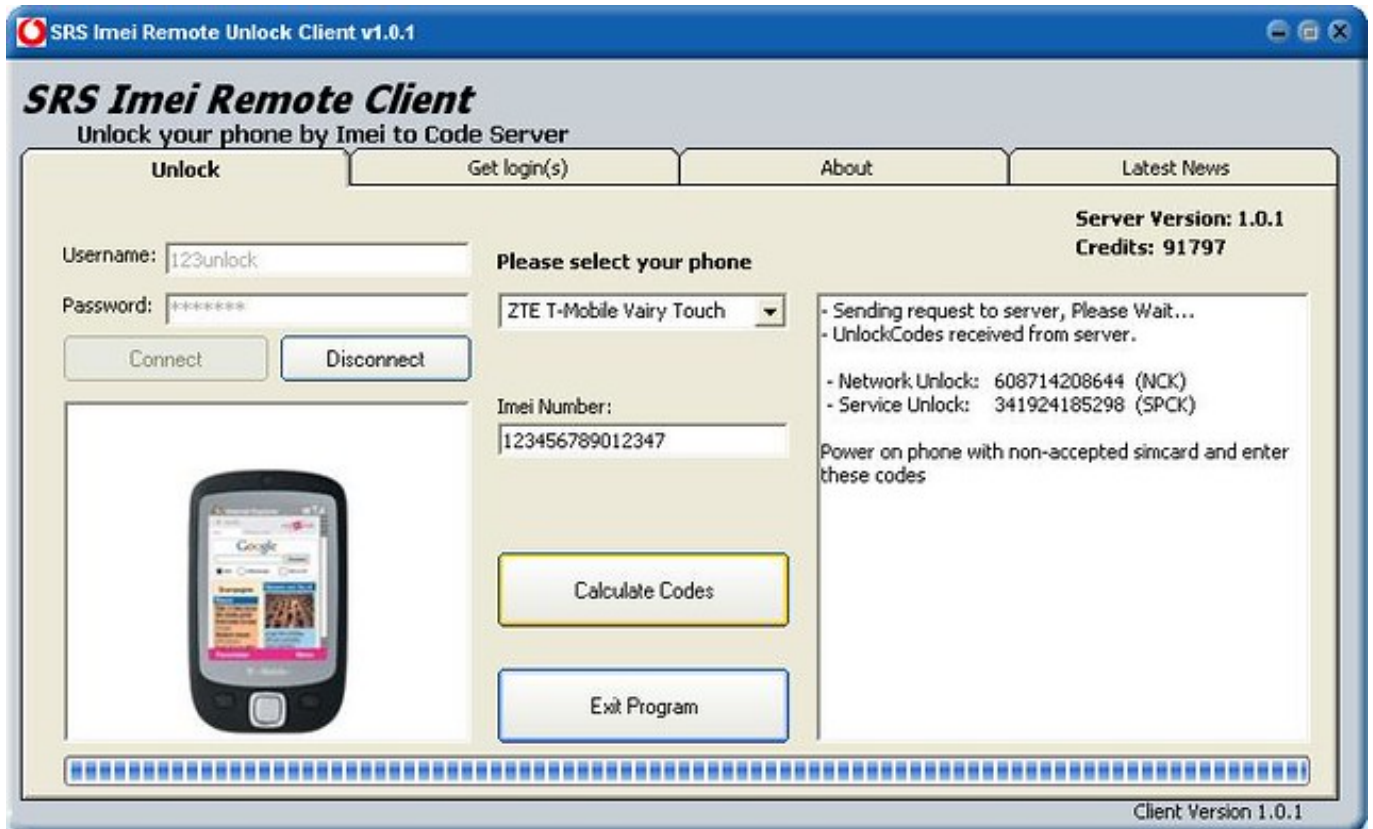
SRS Imei Remote Unlock Client v1.0.1

SRS Imei Remote Client
Unlock your phone by Imei to Code Server

| Unlock | Get login(s) | About | Latest News |
|---|---|---|---|

Server Version: 1.0.1
Credits: 91797

Username: 123unlock
Password: *******

Connect
Disconnect

Please select your phone
ZTE T-Mobile Vairy Touch

Imei Number:
123456789012347

Calculate Codes

Exit Program

- Sending request to server, Please Wait...
- UnlockCodes received from server.

- Network Unlock: 608714208644 (NCK)
- Service Unlock: 341924185298 (SPCK)

Power on phone with non-accepted simcard and enter these codes

Google

T-Mobile

Client Version 1.0.1